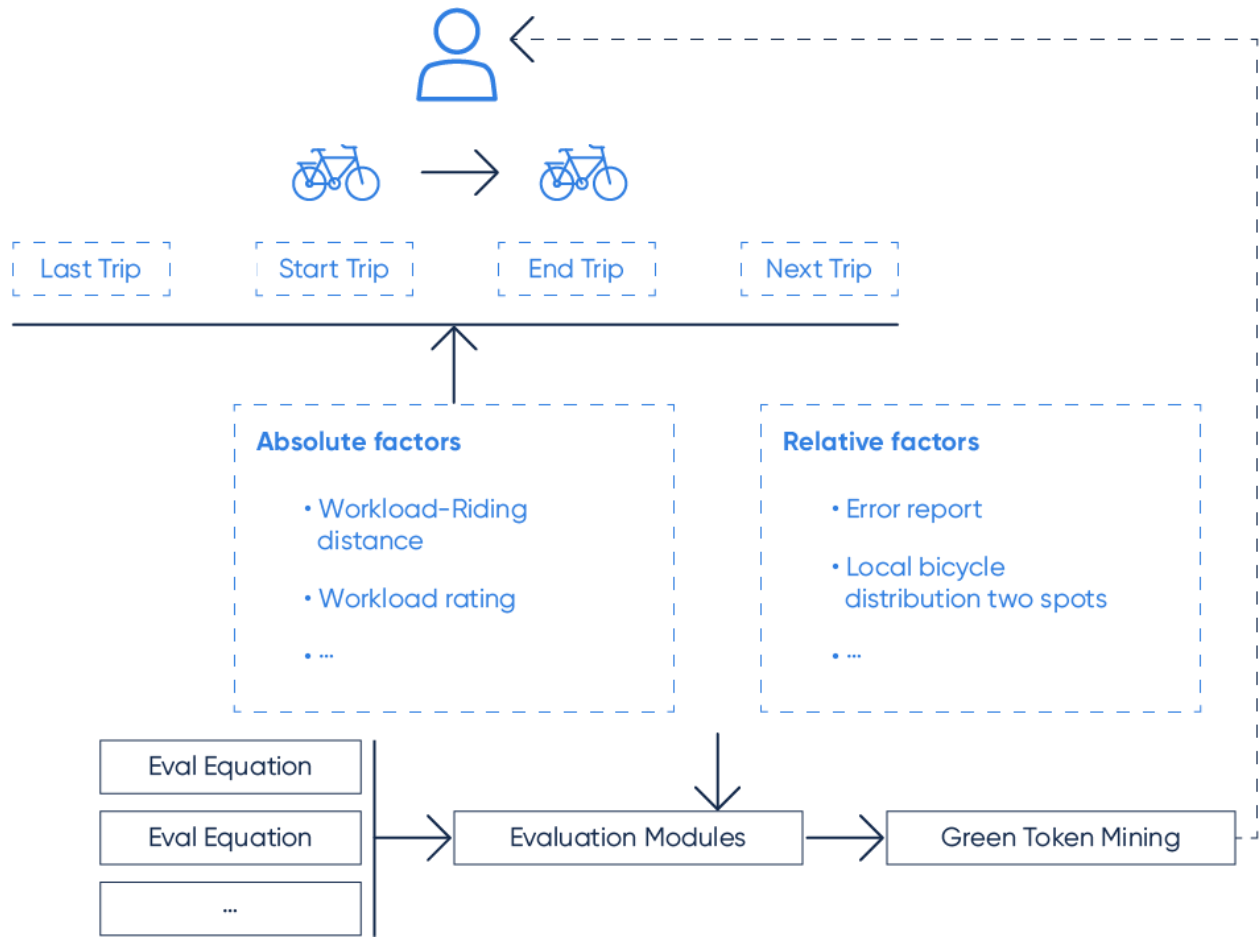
Last Trip

Start Trip

End Trip

Next Trip

Absolute factors

• Workload-Riding distance

• Workload rating

• ...

Relative factors

• Error report

• Local bicycle distribution two spots

• ...

Eval Equation

Eval Equation

...

Evaluation Modules

Green Token Mining